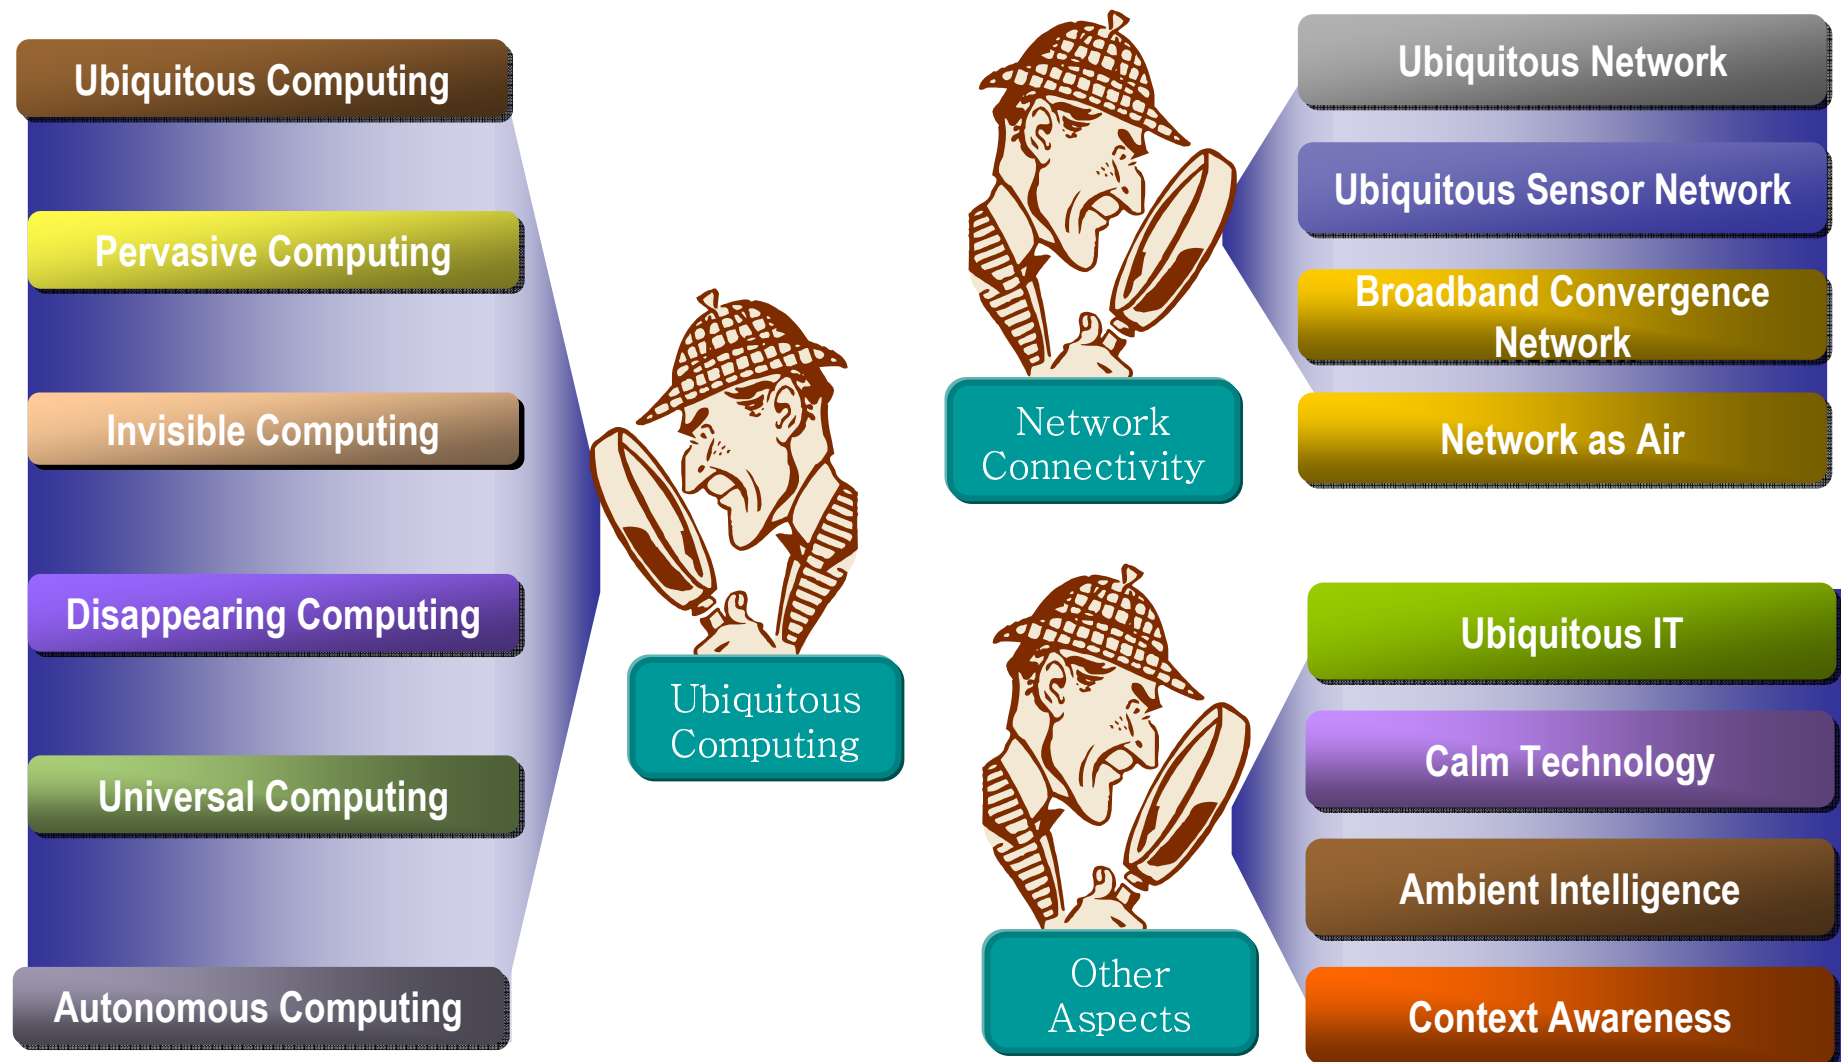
Ubiquitous Computing

Pervasive Computing

Invisible Computing

Disappearing Computing

Universal Computing

Autonomous Computing

Ubiquitous Computing

Network Connectivity

Ubiquitous Network

Ubiquitous Sensor Network

Broadband Convergence Network

Network as Air

Other Aspects

Ubiquitous IT

Calm Technology

Ambient Intelligence

Context Awareness